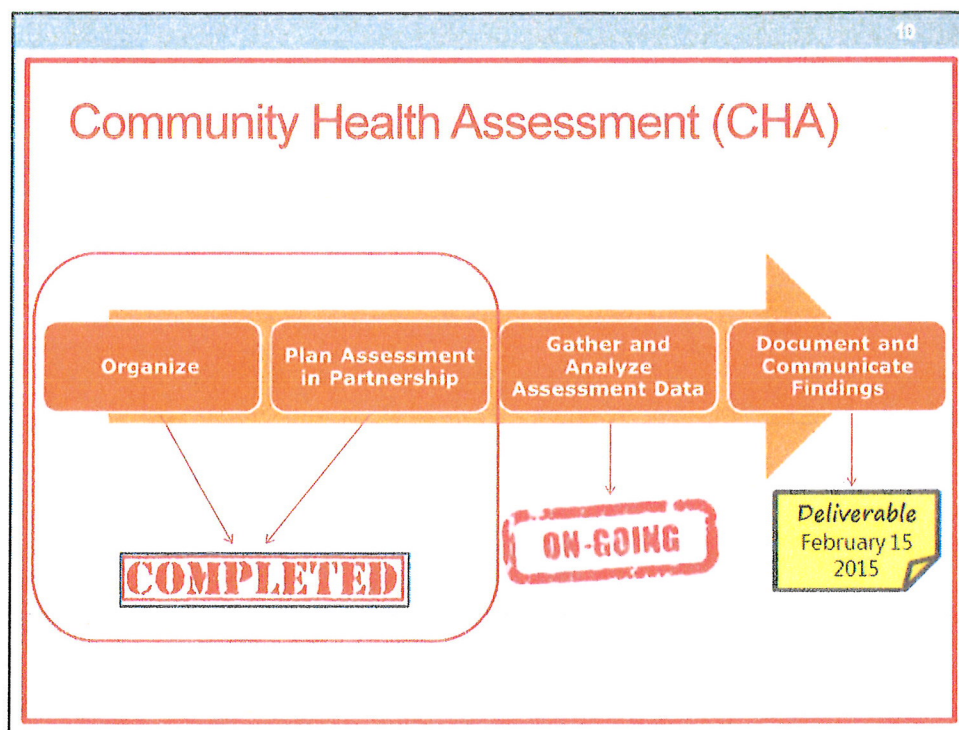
10

Community Health Assessment (CHA)

Organize

Plan Assessment in Partnership

Gather and Analyze Assessment Data

Document and Communicate Findings

COMPLETED

ON-GOING

Deliverable
February 15
2015